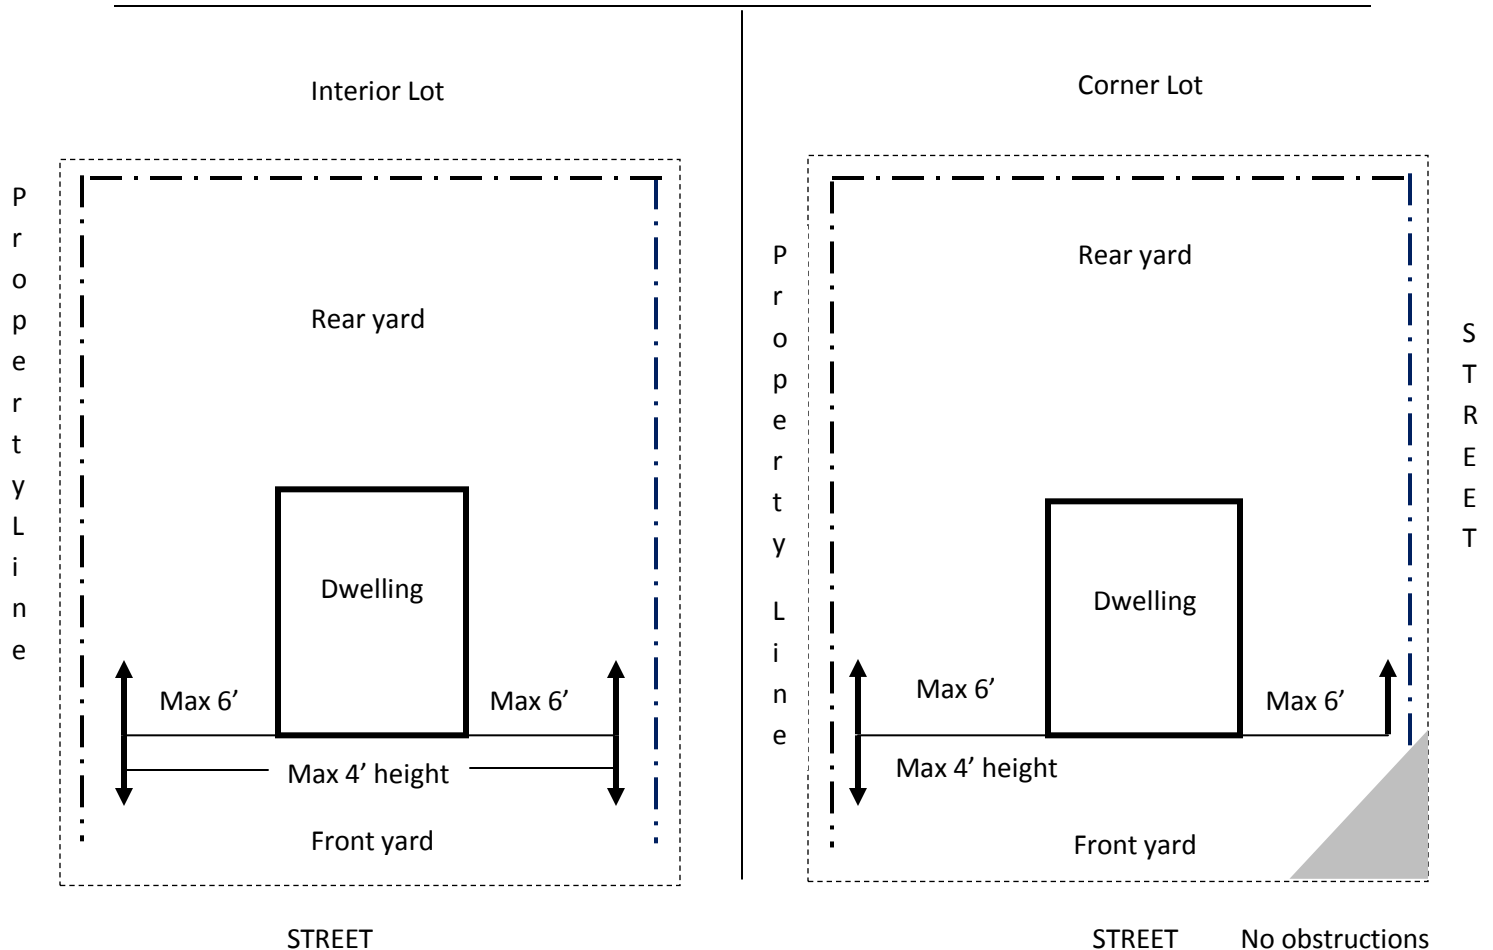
Interior Lot

Property Line

Rear yard

Dwelling

Max 6'

Max 6'

Max 4' height

Front yard

STREET

Corner Lot

Property Line

Rear yard

STREET

Dwelling

Max 6'

Max 6'

Max 4' height

Front yard

STREET

No obstructions